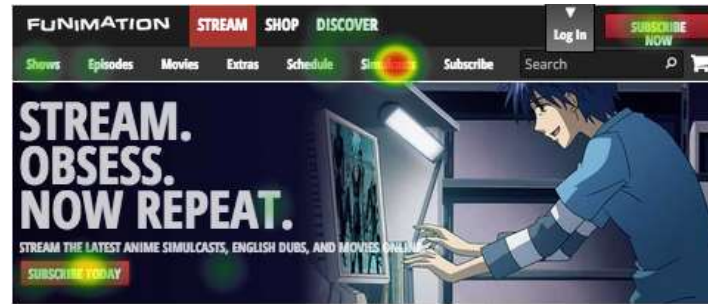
FUNIMATION STREAM SHOP DISCOVER Log In SUBSCRIBE NOW

Shows Episodes Movies Extras Schedule Simulcasts Subscribe Search

STREAM.
OBSESS.
NOW REPEAT.

STREAM THE LATEST ANIME SIMULCASTS, ENGLISH DUBS, AND MOVIES ONLINE

SUBSCRIBE TODAY